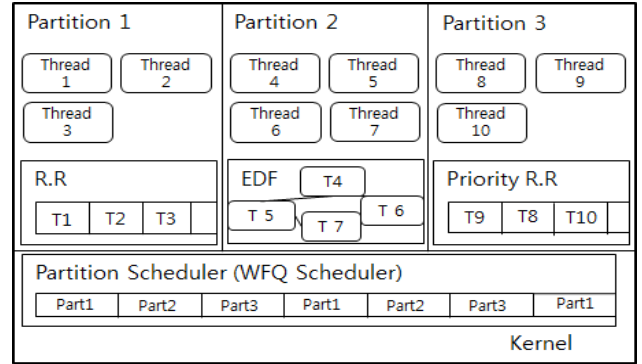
Partition 1

Thread 1
Thread 2
Thread 3

R.R

| T1 | T2 | T3 | |
|---|---|---|---|

Partition 2

Thread 4
Thread 5
Thread 6
Thread 7

EDF

T4
T 5
T 6
T 7

Partition 3

Thread 8
Thread 9
Thread 10

Priority R.R

| T9 | T8 | T10 | |
|---|---|---|---|

Partition Scheduler (WFQ Scheduler)

| Part1 | Part2 | Part3 | Part1 | Part2 | Part3 | Part1 |
|---|---|---|---|---|---|---|

Kernel